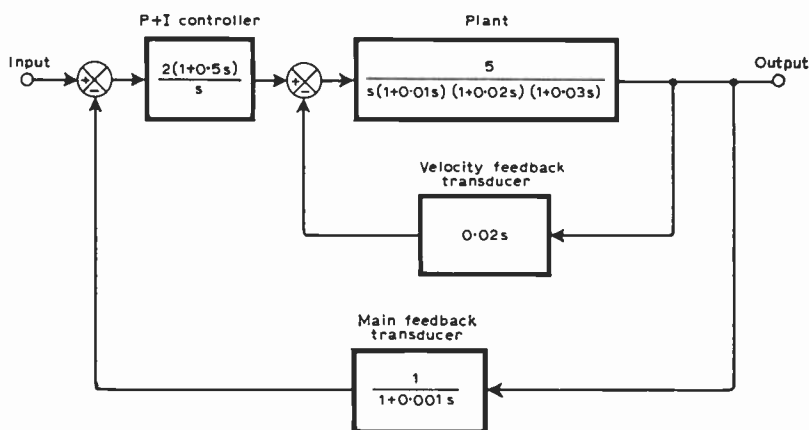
P+I controller

Plant

Input

$\frac{2(1+0{\cdot}5s)}{s}$

$\frac{5}{s(1+0{\cdot}01s)(1+0{\cdot}02s)(1+0{\cdot}03s)}$

Output

+
−

+
−

Velocity feedback transducer

$0{\cdot}02s$

Main feedback transducer

$\frac{1}{1+0{\cdot}001s}$